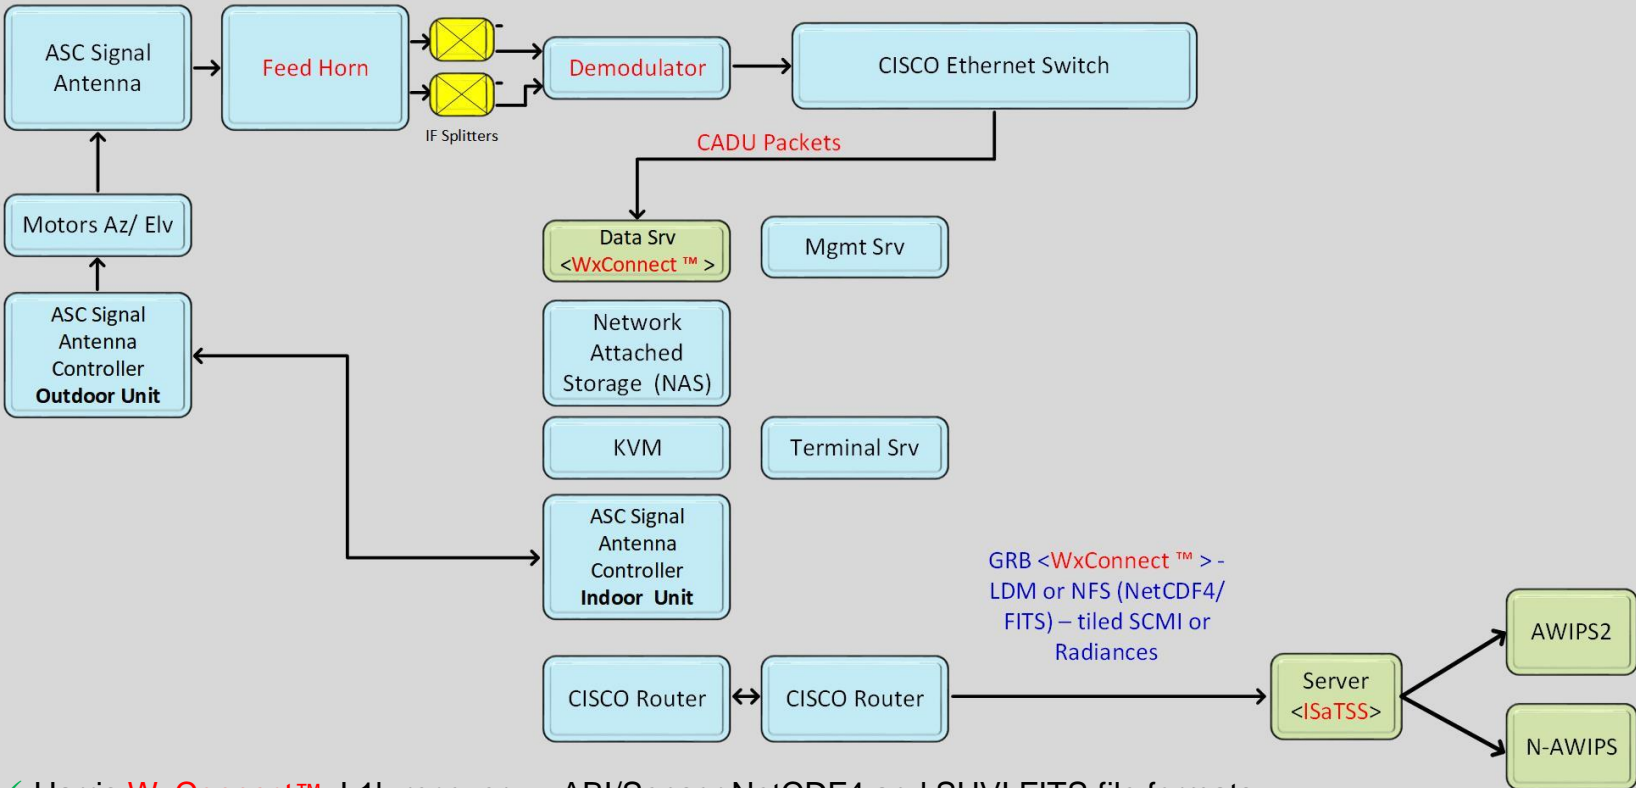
ASC Signal Antenna

Feed Horn

IF Splitters

Demodulator

CISCO Ethernet Switch

CADU Packets

Motors Az/ Elv

Data Srv <WxConnect ™ >

Mgmt Srv

ASC Signal Antenna Controller **Outdoor Unit**

Network Attached Storage (NAS)

KVM

Terminal Srv

ASC Signal Antenna Controller **Indoor Unit**

GRB <WxConnect ™ > - LDM or NFS (NetCDF4/ FITS) – tiled SCMI or Radiances

AWIPS2

CISCO Router

CISCO Router

Server <ISaTSS>

N-AWIPS

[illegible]